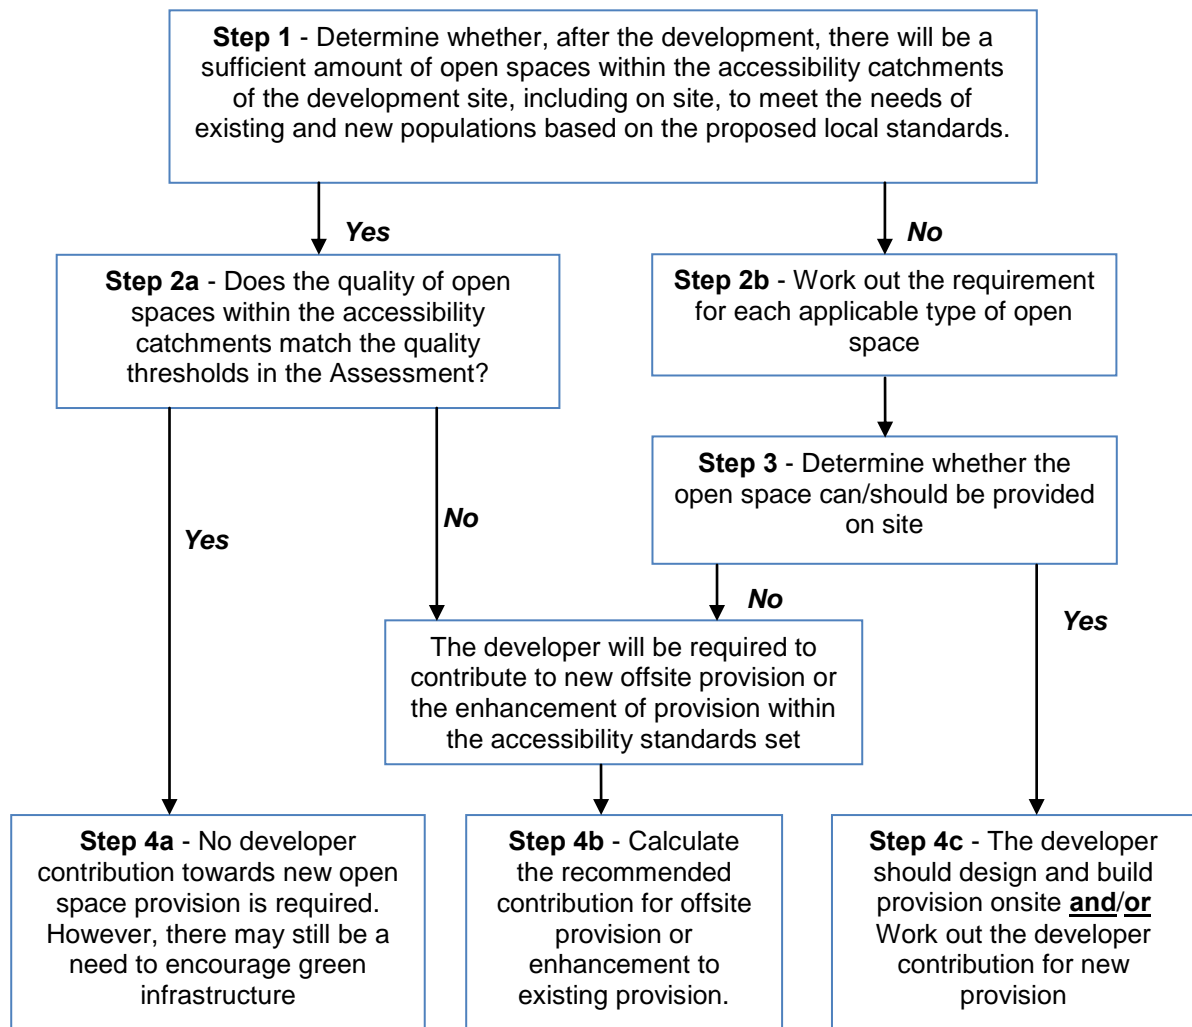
**Step 1** - Determine whether, after the development, there will be a sufficient amount of open spaces within the accessibility catchments of the development site, including on site, to meet the needs of existing and new populations based on the proposed local standards.

***Yes***

***No***

**Step 2a** - Does the quality of open spaces within the accessibility catchments match the quality thresholds in the Assessment?

**Step 2b** - Work out the requirement for each applicable type of open space

**Step 3** - Determine whether the open space can/should be provided on site

***Yes***

***No***

***No***

***Yes***

The developer will be required to contribute to new offsite provision or the enhancement of provision within the accessibility standards set

**Step 4a** - No developer contribution towards new open space provision is required. However, there may still be a need to encourage green infrastructure

**Step 4b** - Calculate the recommended contribution for offsite provision or enhancement to existing provision.

**Step 4c** - The developer should design and build provision onsite **and**/**or** Work out the developer contribution for new provision